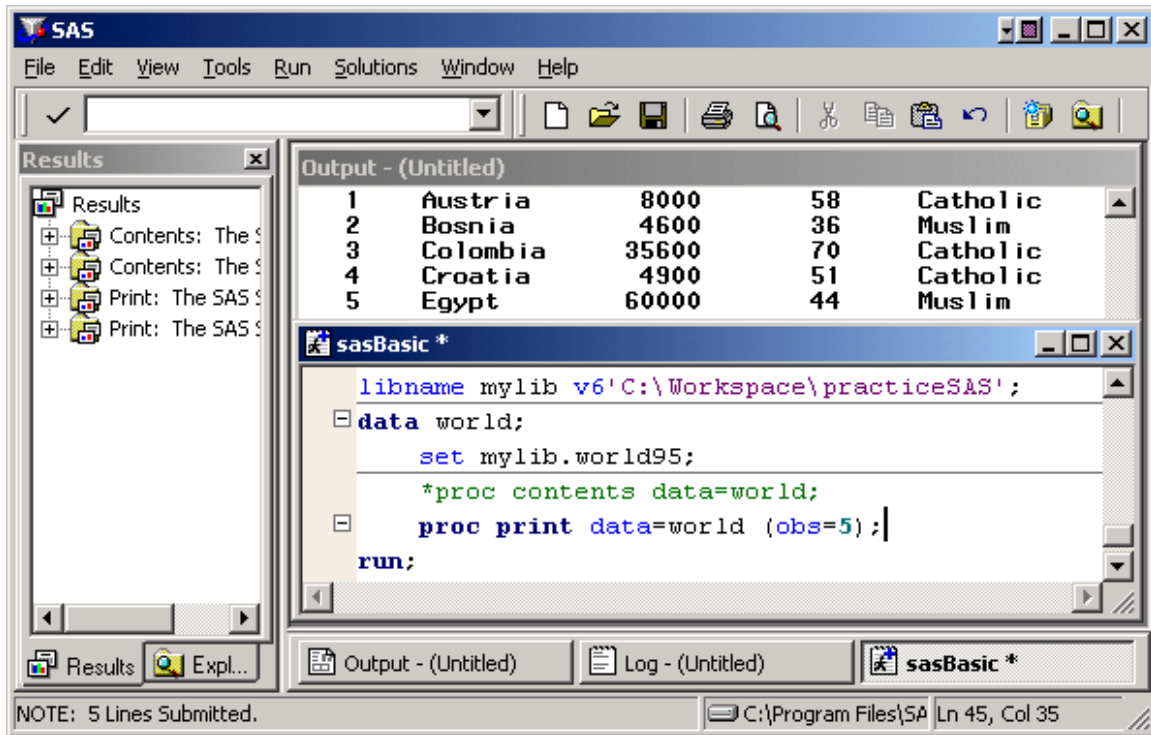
SAS

File Edit View Tools Run Solutions Window Help

Results

Results
Contents: The S
Contents: The S
Print: The SAS S
Print: The SAS S

Results Expl...

Output - (Untitled)

| 1 | Austria | 8000 | 58 | Catholic |
|---|---|---|---|---|
| 2 | Bosnia | 4600 | 36 | Muslim |
| 3 | Colombia | 35600 | 70 | Catholic |
| 4 | Croatia | 4900 | 51 | Catholic |
| 5 | Egypt | 60000 | 44 | Muslim |

sasBasic *

libname mylib v6'C:\Workspace\practiceSAS';
data world;
set mylib.world95;
*proc contents data=world;
proc print data=world (obs=5);
run;

Output - (Untitled) Log - (Untitled) sasBasic *

NOTE: 5 Lines Submitted. C:\Program Files\SA Ln 45, Col 35